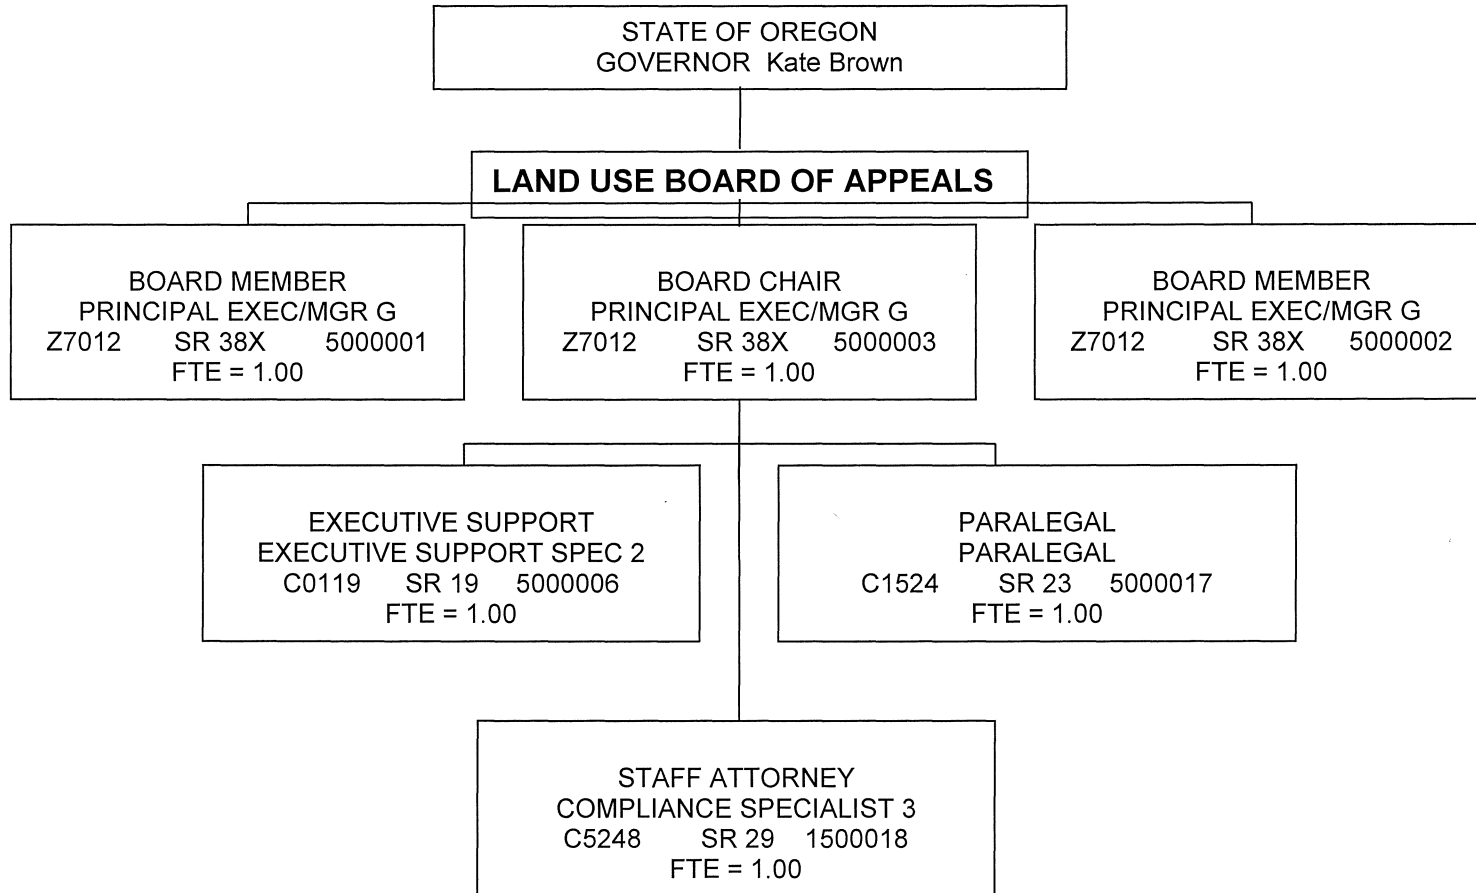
STATE OF OREGON
GOVERNOR Kate Brown

LAND USE BOARD OF APPEALS

BOARD MEMBER
PRINCIPAL EXEC/MGR G
Z7012 SR 38X 5000001
FTE = 1.00

BOARD CHAIR
PRINCIPAL EXEC/MGR G
Z7012 SR 38X 5000003
FTE = 1.00

BOARD MEMBER
PRINCIPAL EXEC/MGR G
Z7012 SR 38X 5000002
FTE = 1.00

EXECUTIVE SUPPORT
EXECUTIVE SUPPORT SPEC 2
C0119 SR 19 5000006
FTE = 1.00

PARALEGAL
PARALEGAL
C1524 SR 23 5000017
FTE = 1.00

STAFF ATTORNEY
COMPLIANCE SPECIALIST 3
C5248 SR 29 1500018
FTE = 1.00